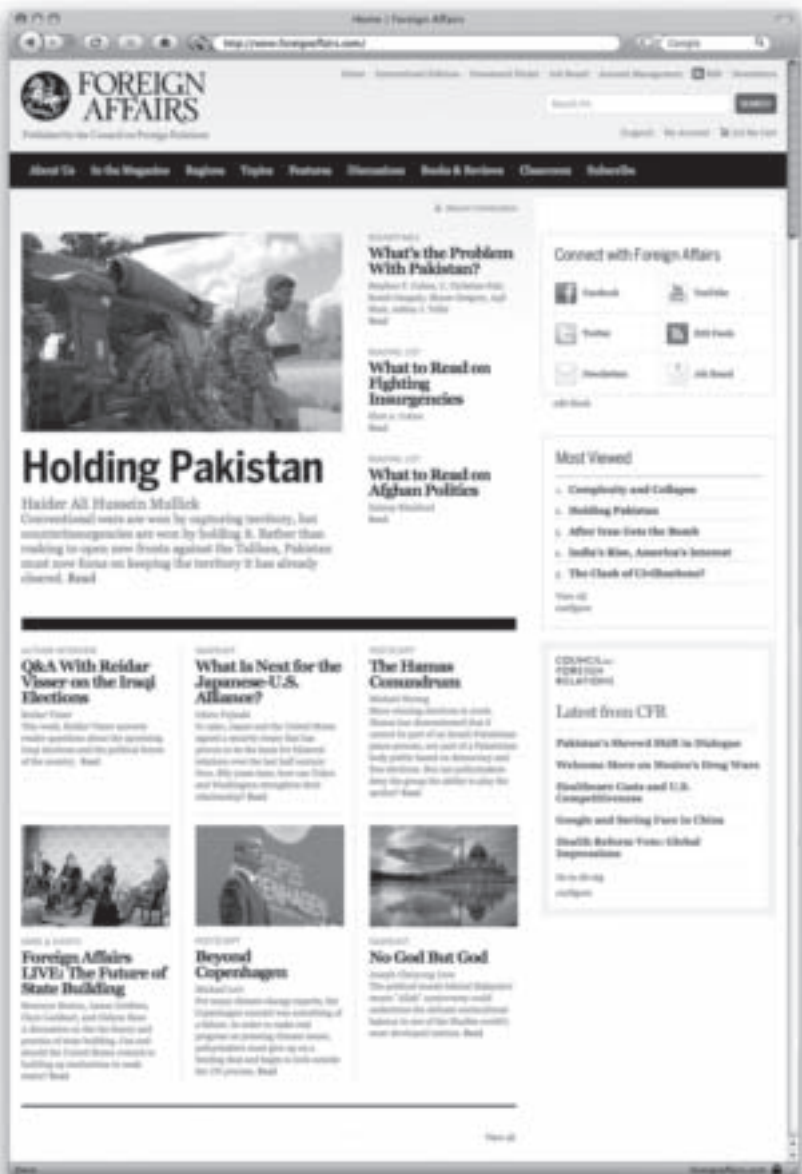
Home | Foreign Affairs

http://www.foreignaffairs.com/

Google

FOREIGN AFFAIRS

Published by the Council on Foreign Relations

Home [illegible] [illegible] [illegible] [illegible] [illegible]

Search FA

SEARCH

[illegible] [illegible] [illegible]

About Us In the Magazine Regions Topics Features Discussions Books & Reviews Classroom Subscribe

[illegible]

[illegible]
What's the Problem With Pakistan?
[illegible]
Read

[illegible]
What to Read on Fighting Insurgencies
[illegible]
Read

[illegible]
What to Read on Afghan Politics
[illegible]
Read

Holding Pakistan

Haider Ali Hussein Mullick
Conventional wars are won by capturing territory, but counterinsurgencies are won by holding it. Rather than rushing to open new fronts against the Taliban, Pakistan must now focus on keeping the territory it has already cleared. Read

Connect with Foreign Affairs
Facebook
YouTube
Twitter
RSS Feeds
Newsletter
Job Board
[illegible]

Most Viewed
1. Complexity and Collapse
2. Holding Pakistan
3. After Iran Gets the Bomb
4. India's Rise, America's Interest
5. The Clash of Civilizations?
View all
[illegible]

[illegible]
Q&A With Reidar Visser on the Iraqi Elections
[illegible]
Read

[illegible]
What Is Next for the Japanese-U.S. Alliance?
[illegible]
Read

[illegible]
The Hamas Conundrum
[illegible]
Read

COUNCIL on FOREIGN RELATIONS

Latest from CFR

Pakistan's Shrewd Shift in Dialogue
Welcome Move on Mexico's Drug Wars
Healthcare Costs and U.S. Competitiveness
Google and Saving Face in China
Health Reform Vote: Global Impressions
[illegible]
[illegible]

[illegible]
Foreign Affairs LIVE: The Future of State Building
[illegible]
Read

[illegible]
Beyond Copenhagen
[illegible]
Read

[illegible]
No God But God
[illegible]
Read

View all